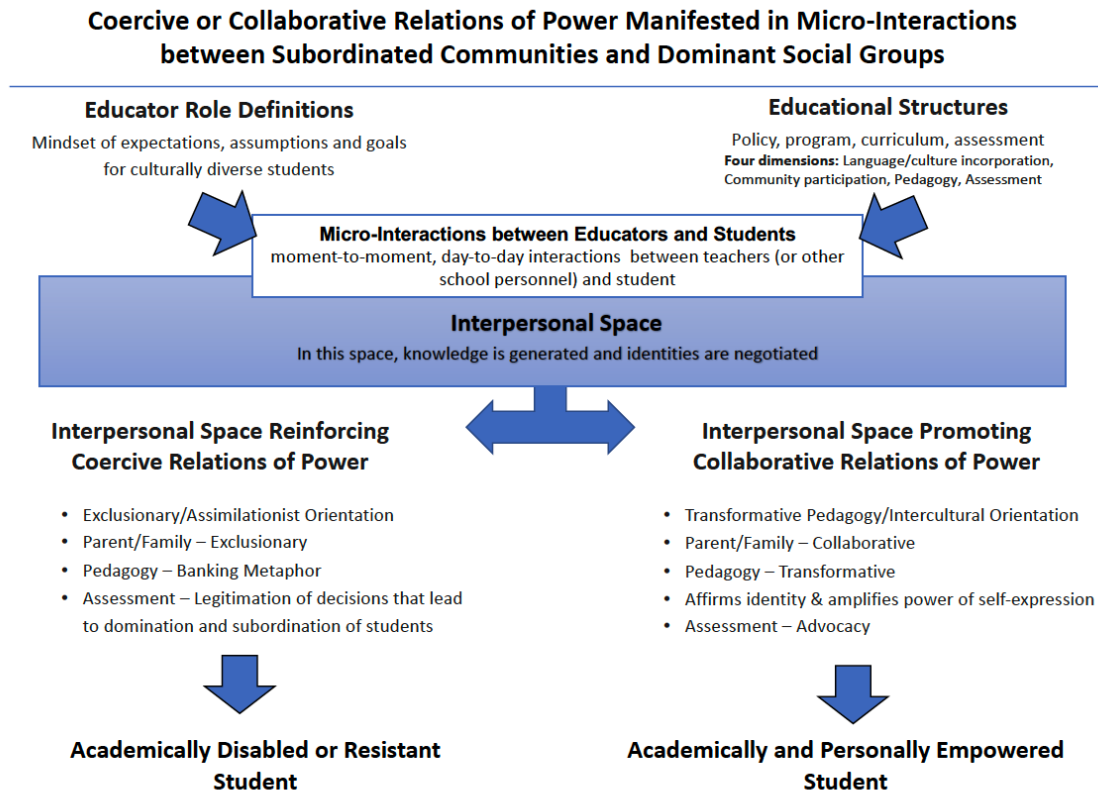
Coercive or Collaborative Relations of Power Manifested in Micro-Interactions between Subordinated Communities and Dominant Social Groups

Educator Role Definitions
Mindset of expectations, assumptions and goals for culturally diverse students

Educational Structures
Policy, program, curriculum, assessment
Four dimensions: Language/culture incorporation, Community participation, Pedagogy, Assessment

Micro-Interactions between Educators and Students
moment-to-moment, day-to-day interactions between teachers (or other school personnel) and student

Interpersonal Space
In this space, knowledge is generated and identities are negotiated

Interpersonal Space Reinforcing Coercive Relations of Power

- Exclusionary/Assimilationist Orientation
- Parent/Family – Exclusionary
- Pedagogy – Banking Metaphor
- Assessment – Legitimation of decisions that lead to domination and subordination of students

Academically Disabled or Resistant Student

Interpersonal Space Promoting Collaborative Relations of Power

- Transformative Pedagogy/Intercultural Orientation
- Parent/Family – Collaborative
- Pedagogy – Transformative
- Affirms identity & amplifies power of self-expression
- Assessment – Advocacy

Academically and Personally Empowered Student